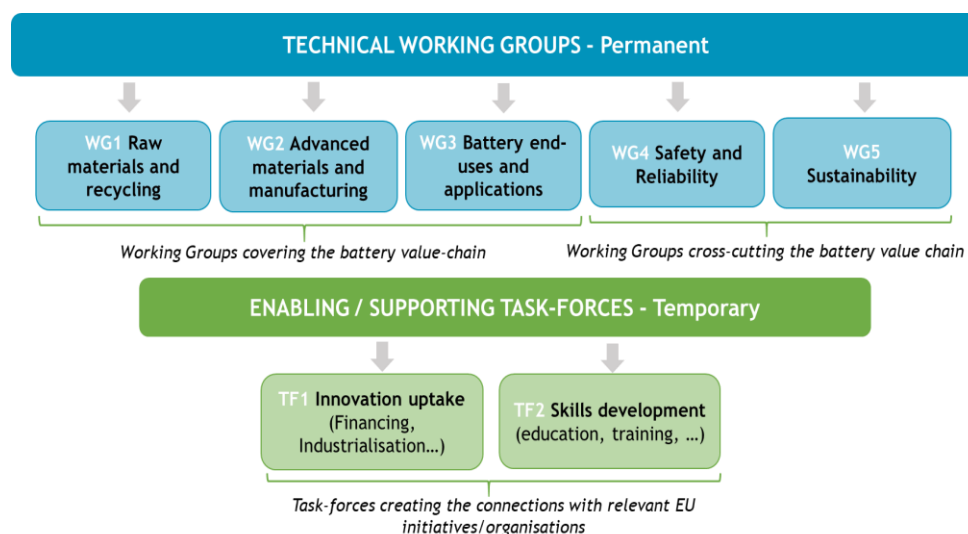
TECHNICAL WORKING GROUPS - Permanent

WG1 Raw materials and recycling

WG2 Advanced materials and manufacturing

WG3 Battery end-uses and applications

WG4 Safety and Reliability

WG5 Sustainability

Working Groups covering the battery value-chain

Working Groups cross-cutting the battery value chain

ENABLING / SUPPORTING TASK-FORCES - Temporary

TF1 Innovation uptake (Financing, Industrialisation…)

TF2 Skills development (education, training, …)

Task-forces creating the connections with relevant EU initiatives/organisations